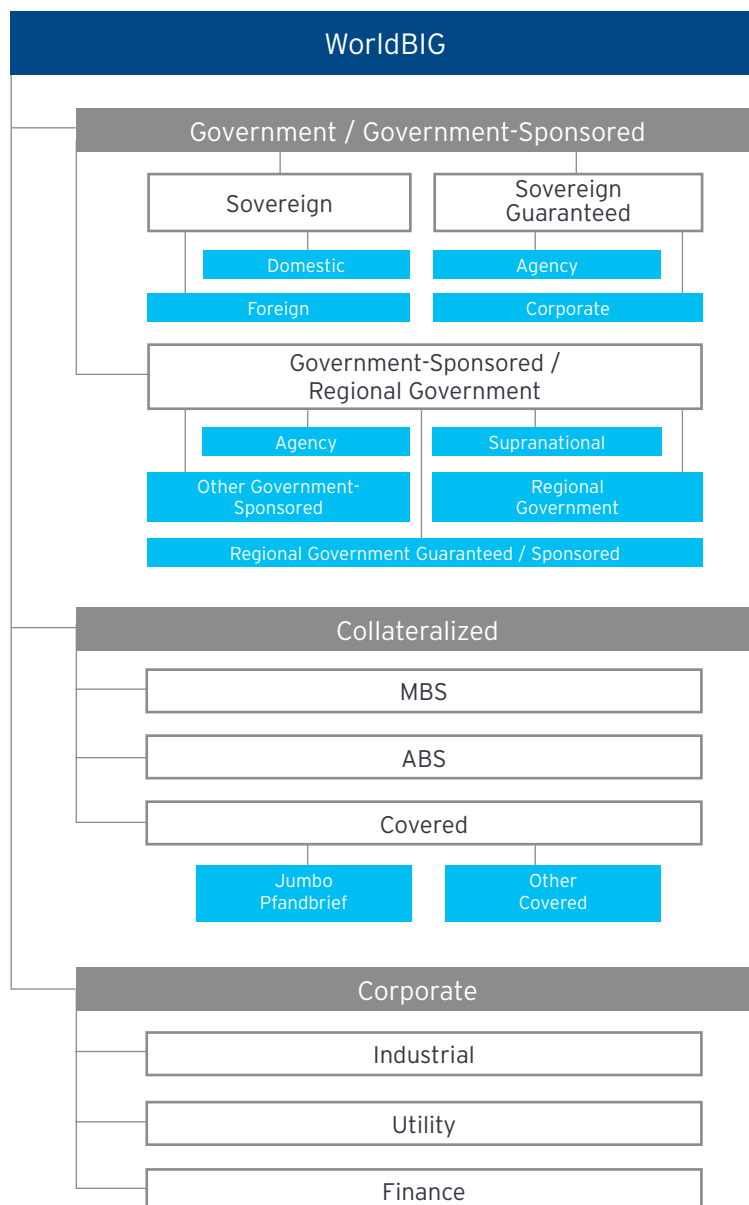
WorldBIG

Government / Government-Sponsored

Sovereign

Domestic

Foreign

Sovereign Guaranteed

Agency

Corporate

Government-Sponsored / Regional Government

Agency

Supranational

Other Government-Sponsored

Regional Government

Regional Government Guaranteed / Sponsored

Collateralized

MBS

ABS

Covered

Jumbo Pfandbrief

Other Covered

Corporate

Industrial

Utility

Finance